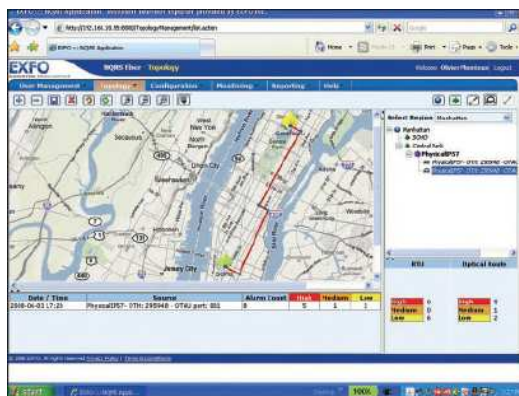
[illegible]

http://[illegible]/Topology/Management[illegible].action

EXFO

NQMS Fiber · Topology

Welcome Olivier Plantean Logout

User Management | Topology | Configuration | Monitoring | Reporting | Help

Select Region Manhattan

Manhattan
SOHO
Central Park
PhysicalIPS7
PhysicalIPS7 - OTH: 295948 - OTAU
PhysicalIPS7 - OTH: 295948 - OTAU

New York

Secaucus

Union City

Jersey City

Weehawken

Woodside

| Date / Time | Source | Alarm Count | High | Medium | Low |
|---|---|---|---|---|---|
| 2008-06-03 17:25 | PhysicalIPS7 - OTH: 295948 - OTAU port: 001 | 8 | 5 | 1 | 1 |

| RTU | | Optical Route | |
|---|---|---|---|
| High | 0 | High | 4 |
| Medium | 0 | Medium | 1 |
| Low | 0 | Low | 2 |

© 2008 EXFO. All rights reserved Privacy Policy | Terms & Conditions

start

100%